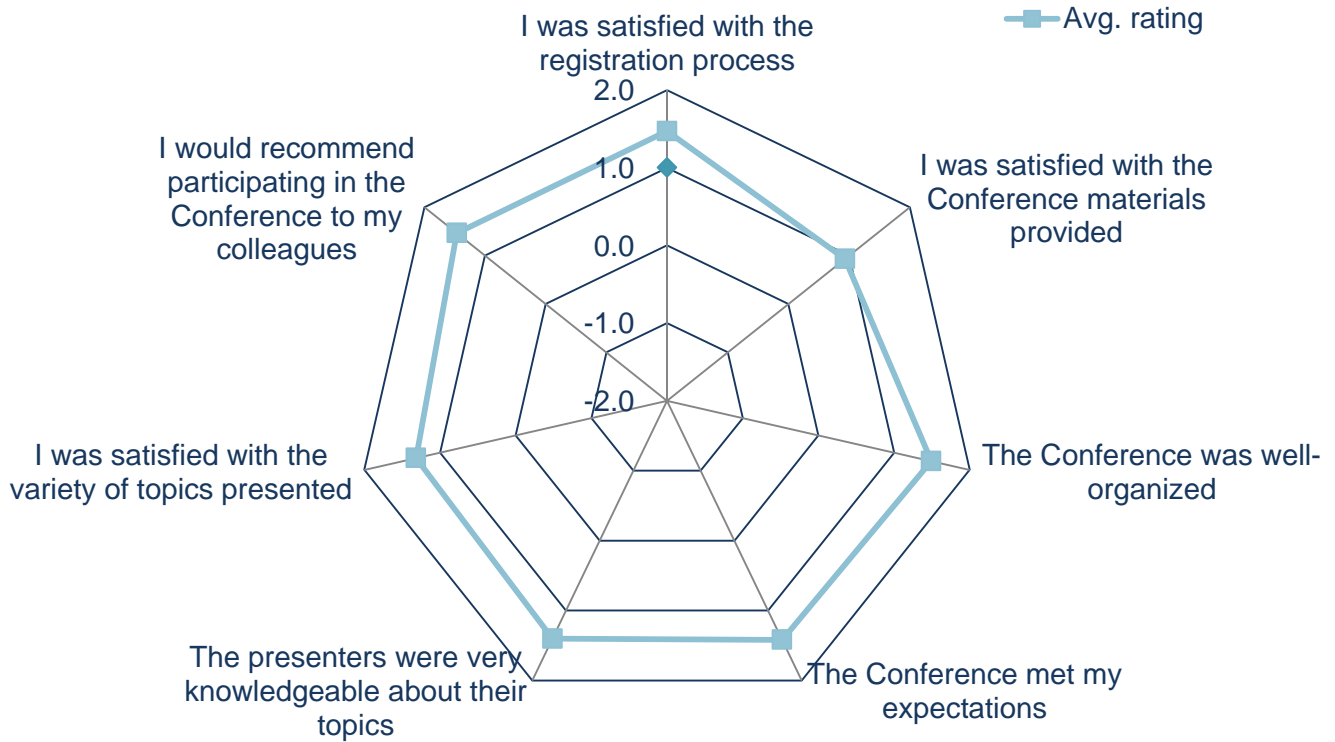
Avg. rating

I was satisfied with the registration process

2.0
1.0
0.0
-1.0
-2.0

I was satisfied with the Conference materials provided

The Conference was well-organized

The Conference met my expectations

The presenters were very knowledgeable about their topics

I was satisfied with the variety of topics presented

I would recommend participating in the Conference to my colleagues